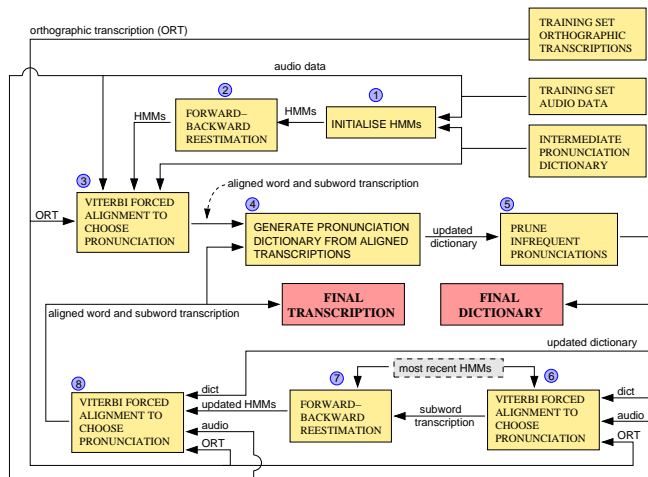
orthographic transcription (ORT)

TRAINING SET ORTHOGRAPHIC TRANSCRIPTIONS

audio data

TRAINING SET AUDIO DATA

2
FORWARD–BACKWARD REESTIMATION

HMMs

1
INITIALISE HMMs

HMMs

INTERMEDIATE PRONUNCIATION DICTIONARY

aligned word and subword transcription

3
VITERBI FORCED ALIGNMENT TO CHOOSE PRONUNCIATION

ORT

4
GENERATE PRONUNCIATION DICTIONARY FROM ALIGNED TRANSCRIPTIONS

updated dictionary

5
PRUNE INFREQUENT PRONUNCIATIONS

aligned word and subword transcription

FINAL TRANSCRIPTION

FINAL DICTIONARY

updated dictionary

most recent HMMs

8
VITERBI FORCED ALIGNMENT TO CHOOSE PRONUNCIATION

dict
updated HMMs
audio
ORT

7
FORWARD–BACKWARD REESTIMATION

subword transcription

6
VITERBI FORCED ALIGNMENT TO CHOOSE PRONUNCIATION

dict
audio
ORT